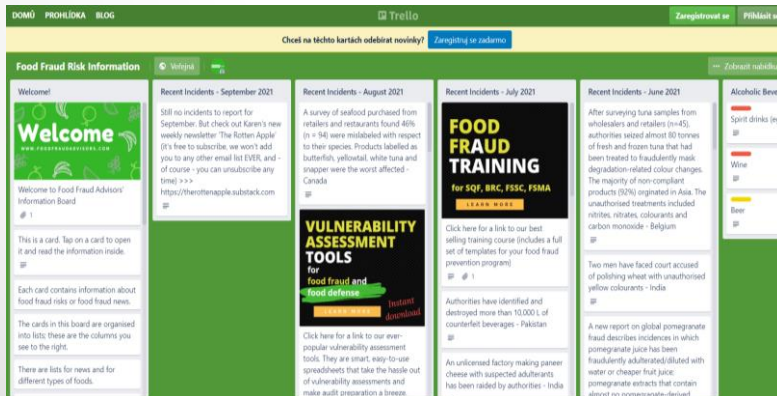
DOMŮ PROHLÍDKA BLOG

Trello

Zaregistrovat se Přihlásit se

Chceš na těchto kartách odebírat novinky? Zaregistruj se zdarmo

Food Fraud Risk Information

Veřejná

Zobrazit nabídku

Welcome!

Welcome
WWW.FOODFRAUDADVISORS.COM

Welcome to Food Fraud Advisors' Information Board

1

This is a card. Tap on a card to open it and read the information inside.

Each card contains information about food fraud risks or food fraud news.

The cards in this board are organised into lists; these are the columns you see to the right.

There are lists for news and for different types of foods.

Recent Incidents - September 2021

Still no incidents to report for September. But check out Karen's new weekly newsletter 'The Rotten Apple' (it's free to subscribe, we won't add you to any other email list EVER, and - of course - you can unsubscribe any time) >>> https://therottenapple.substack.com

Recent Incidents - August 2021

A survey of seafood purchased from retailers and restaurants found 46% (n = 94) were mislabeled with respect to their species. Products labelled as butterfish, yellowtail, white tuna and snapper were the worst affected - Canada

VULNERABILITY ASSESSMENT TOOLS for food fraud and food defense
LEARN MORE
Instant download

Click here for a link to our ever-popular vulnerability assessment tools. They are smart, easy-to-use spreadsheets that take the hassle out of vulnerability assessments and make audit preparation a breeze.

Recent Incidents - July 2021

FOOD FRAUD TRAINING
for SQF, BRC, FSSC, FSMA
LEARN MORE

Click here for a link to our best selling training course (includes a full set of templates for your food fraud prevention program)

1

Authorities have identified and destroyed more than 10,000 L of counterfeit beverages - Pakistan

An unlicensed factory making paneer cheese with suspected adulterants has been raided by authorities - India

Recent Incidents - June 2021

After surveying tuna samples from wholesalers and retailers (n=45), authorities seized almost 80 tonnes of fresh and frozen tuna that had been treated to fraudulently mask degradation-related colour changes. The majority of non-compliant products (92%) originated in Asia. The unauthorised treatments included nitrites, nitrates, colourants and carbon monoxide - Belgium

Two men have faced court accused of polishing wheat with unauthorised yellow colourants - India

A new report on global pomegranate fraud describes incidences in which pomegranate juice has been fraudulently adulterated/diluted with water or cheaper fruit juice; pomegranate extracts that contain almost no pomegranate-derived

Alcoholic Beve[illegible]

Spirit drinks (e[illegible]

Wine

Beer